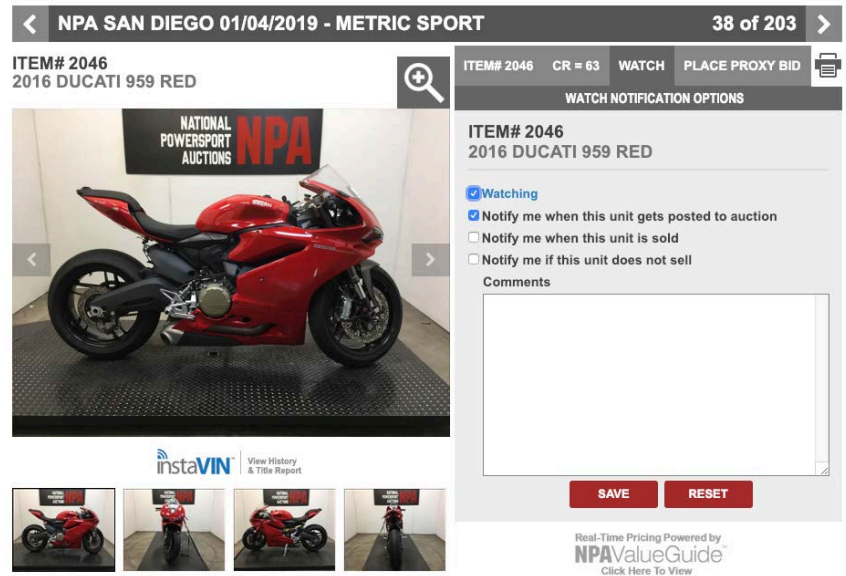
NPA SAN DIEGO 01/04/2019 - METRIC SPORT

38 of 203

ITEM# 2046
2016 DUCATI 959 RED

NATIONAL POWERSPORT AUCTIONS NPA

instaVIN View History & Title Report

ITEM# 2046 | CR = 63 | WATCH | PLACE PROXY BID

WATCH NOTIFICATION OPTIONS

ITEM# 2046
2016 DUCATI 959 RED

Watching
Notify me when this unit gets posted to auction
Notify me when this unit is sold
Notify me if this unit does not sell

Comments

SAVE
RESET

Real-Time Pricing Powered by
NPAValueGuide
Click Here To View